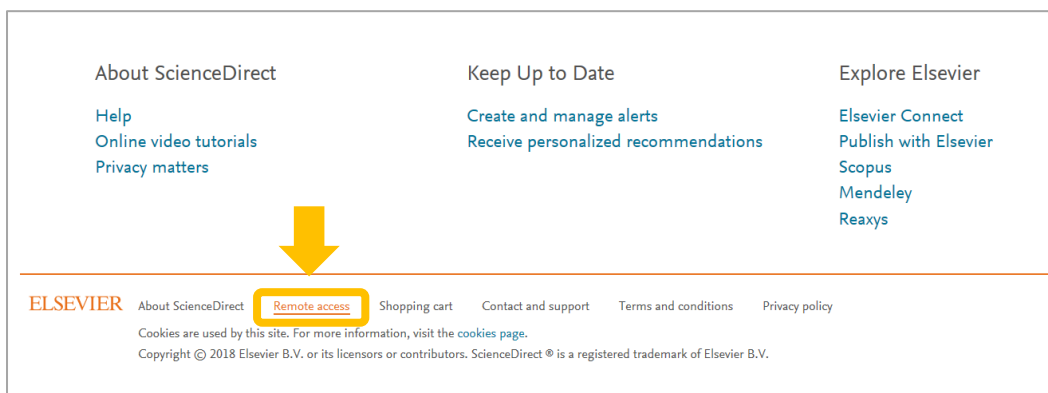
About ScienceDirect

Help
Online video tutorials
Privacy matters

Keep Up to Date

Create and manage alerts
Receive personalized recommendations

Explore Elsevier

Elsevier Connect
Publish with Elsevier
Scopus
Mendeley
Reaxys

ELSEVIER About ScienceDirect Remote access Shopping cart Contact and support Terms and conditions Privacy policy

Cookies are used by this site. For more information, visit the cookies page.
Copyright © 2018 Elsevier B.V. or its licensors or contributors. ScienceDirect ® is a registered trademark of Elsevier B.V.